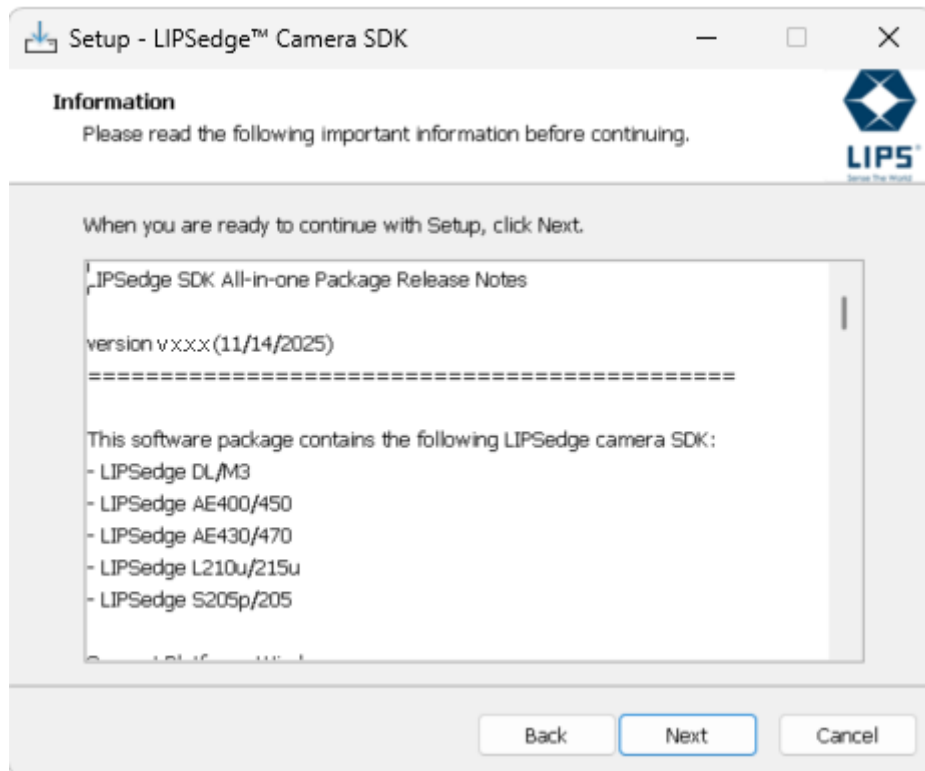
Setup - LIPSedge™ Camera SDK

Information

Please read the following important information before continuing.

LIPS

Sense the World

When you are ready to continue with Setup, click Next.

LIPSedge SDK All-in-one Package Release Notes

version v.x.x.x (11/14/2025)
==============================================

This software package contains the following LIPSedge camera SDK:
- LIPSedge DL/M3
- LIPSedge AE400/450
- LIPSedge AE430/470
- LIPSedge L210u/215u
- LIPSedge S205p/205

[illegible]

Back Next Cancel